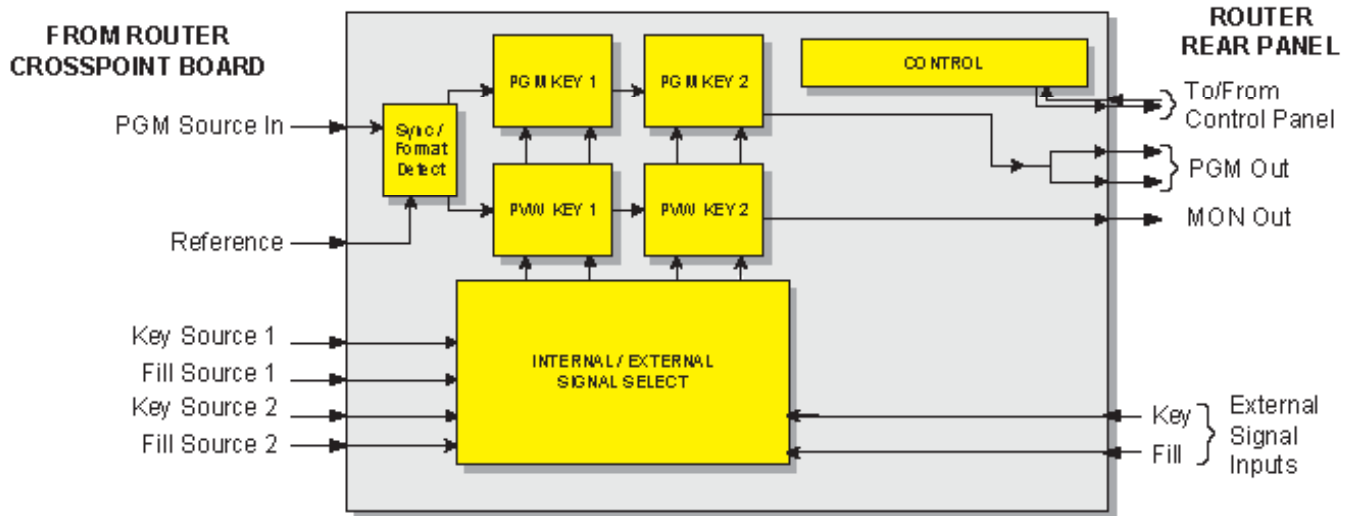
FROM ROUTER CROSSPOINT BOARD

ROUTER REAR PANEL

PGM Source In

Reference

Key Source 1

Fill Source 1

Key Source 2

Fill Source 2

Sync / Format Detect

PGM KEY 1

PGM KEY 2

PVW KEY 1

PVW KEY 2

CONTROL

INTERNAL / EXTERNAL SIGNAL SELECT

To/From Control Panel

PGM Out

MON Out

Key

Fill

External Signal Inputs